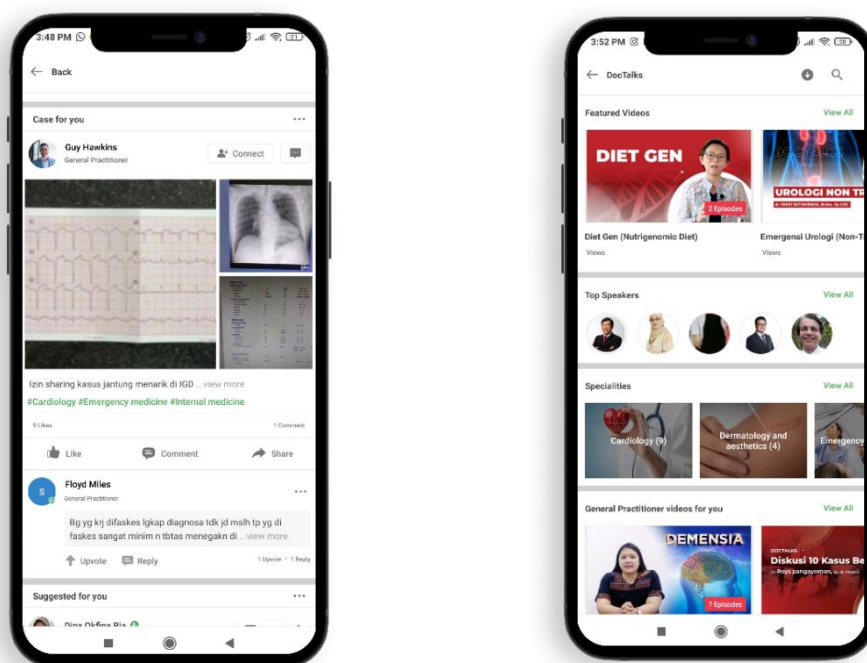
3:48 PM

Back

Case for you

Guy Hawkins
General Practitioner

Connect

Izin sharing kasus jantung menarik di IGD ...view more

#Cardiology #Emergency medicine #Internal medicine

9 Likes

1 Comment

Like

Comment

Share

S

Floyd Miles
General Practitioner

Bg yg krj difaskes lgkap diagnosa tdk jd mslh tp yg di faskes sangat minim n tbtas menegakn di ...view more

Upvote

Reply

1 Upvote · 1 Reply

Suggested for you

Dina Okfina Pia

3:52 PM

DocTalks

Featured Videos

View All

DIET GEN

2 Episodes

UROLOGI NON TR

Diet Gen (Nutrigenomic Diet)
Views

Emergensi Urologi (Non-T
Views

Top Speakers

View All

Specialities

View All

Cardiology (9)

Dermatology and aesthetics (4)

Emergency

General Practitioner videos for you

View All

DEMENSIA

7 Episodes

DOCTALKS

Diskusi 10 Kasus Be

Rosa sangayoman